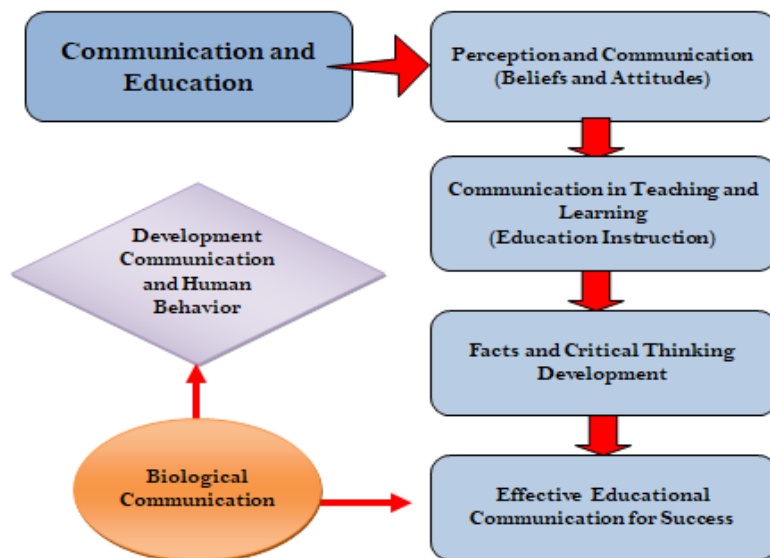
Communication and Education

Perception and Communication (Beliefs and Attitudes)

Communication in Teaching and Learning (Education Instruction)

Development Communication and Human Behavior

Facts and Critical Thinking Development

Biological Communication

Effective Educational Communication for Success